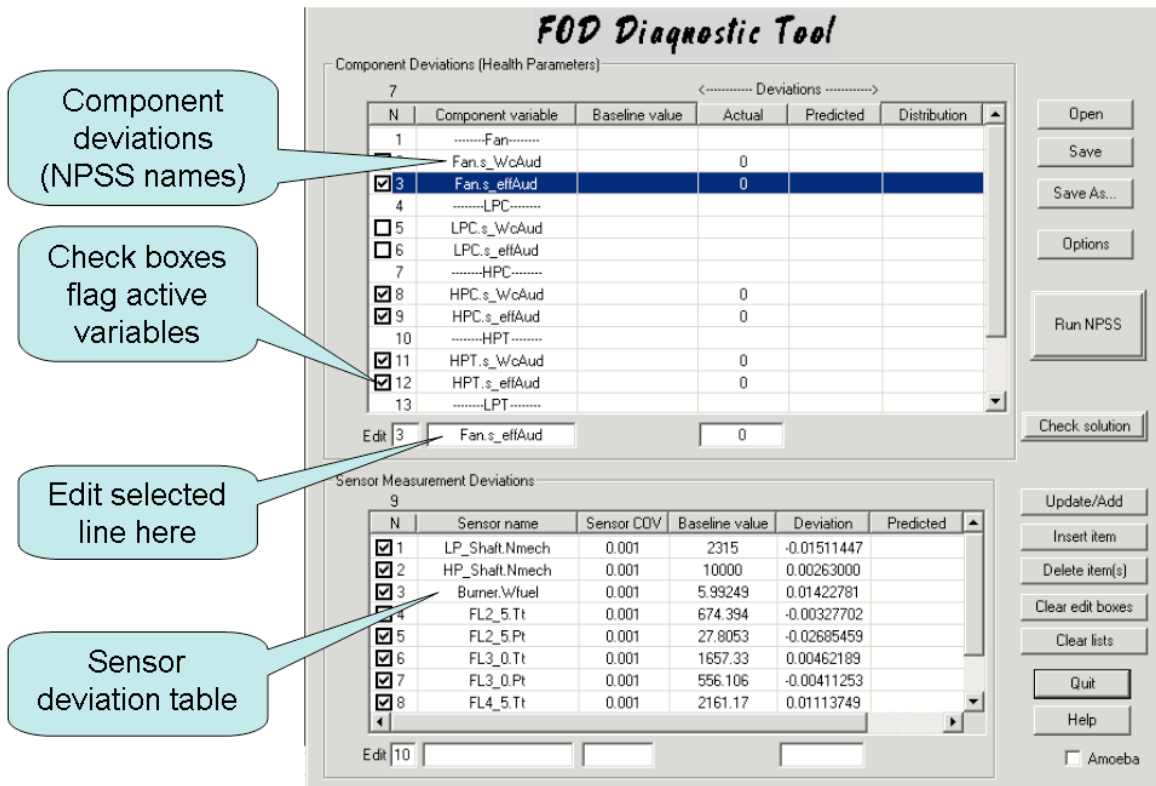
FOD Diagnostic Tool

Component Deviations (Health Parameters)

7

<----------- Deviations ----------->

| N | Component variable | Baseline value | Actual | Predicted | Distribution |
|---|---|---|---|---|---|
| 1 | --------Fan-------- | | | | |
| 2 | Fan.s_WcAud | | 0 | | |
| 3 | Fan.s_effAud | | 0 | | |
| 4 | --------LPC-------- | | | | |
| 5 | LPC.s_WcAud | | | | |
| 6 | LPC.s_effAud | | | | |
| 7 | --------HPC-------- | | | | |
| 8 | HPC.s_WcAud | | 0 | | |
| 9 | HPC.s_effAud | | 0 | | |
| 10 | --------HPT-------- | | | | |
| 11 | HPT.s_WcAud | | 0 | | |
| 12 | HPT.s_effAud | | 0 | | |
| 13 | --------LPT-------- | | | | |

Edit 3 Fan.s_effAud 0

Open

Save

Save As...

Options

Run NPSS

Check solution

Component deviations (NPSS names)

Check boxes flag active variables

Edit selected line here

Sensor deviation table

Sensor Measurement Deviations

9

| N | Sensor name | Sensor COV | Baseline value | Deviation | Predicted |
|---|---|---|---|---|---|
| 1 | LP_Shaft.Nmech | 0.001 | 2315 | -0.01511447 | |
| 2 | HP_Shaft.Nmech | 0.001 | 10000 | 0.00263000 | |
| 3 | Burner.Wfuel | 0.001 | 5.99249 | 0.01422781 | |
| 4 | FL2_5.Tt | 0.001 | 674.394 | -0.00327702 | |
| 5 | FL2_5.Pt | 0.001 | 27.8053 | -0.02685459 | |
| 6 | FL3_0.Tt | 0.001 | 1657.33 | 0.00462189 | |
| 7 | FL3_0.Pt | 0.001 | 556.106 | -0.00411253 | |
| 8 | FL4_5.Tt | 0.001 | 2161.17 | 0.01113749 | |

Edit 10

Update/Add

Insert item

Delete item(s)

Clear edit boxes

Clear lists

Quit

Help

Amoeba